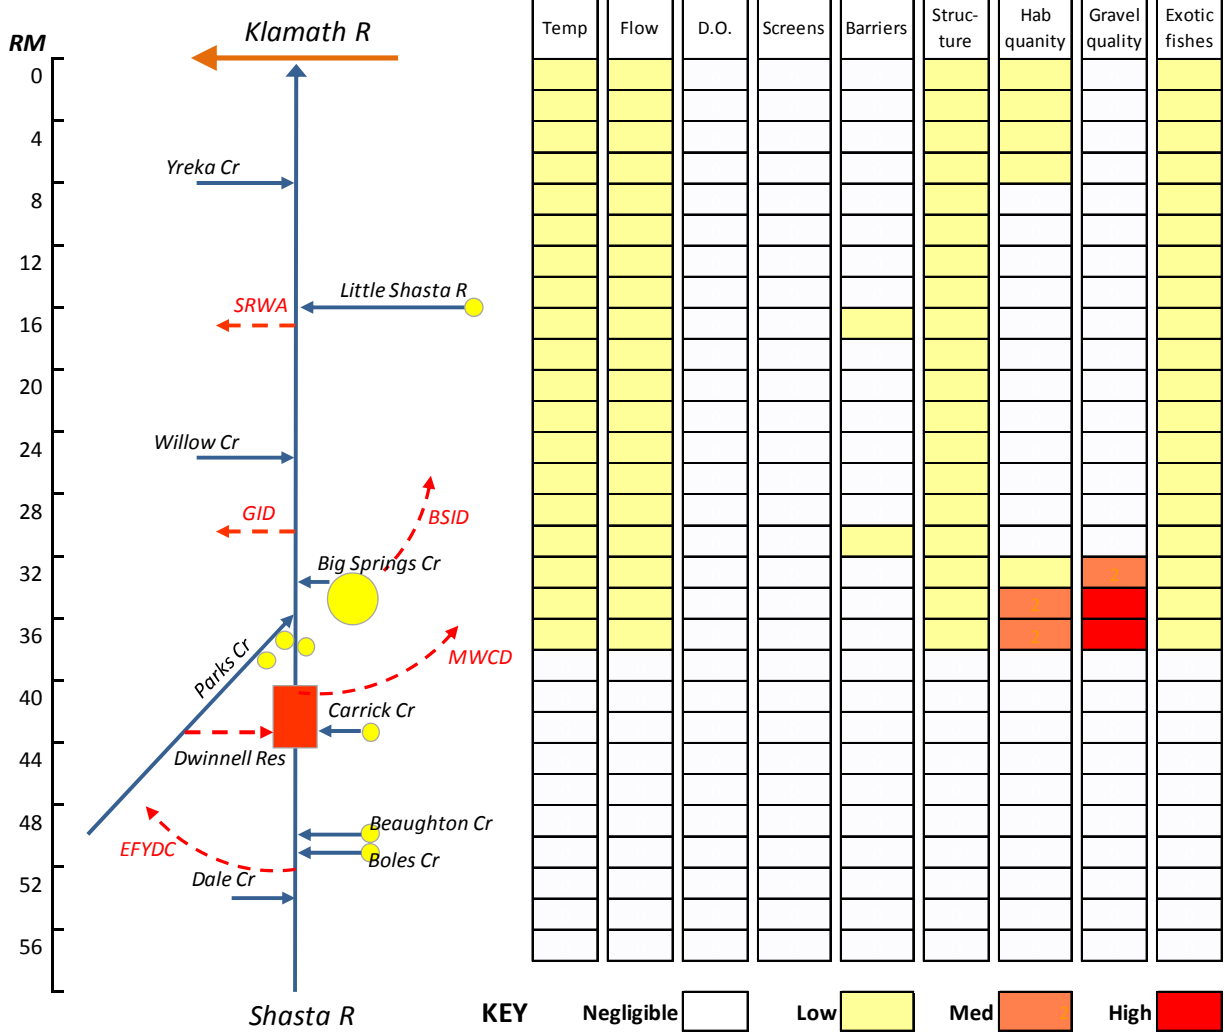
RM

0
4
8
12
16
20
24
28
32
36
40
44
48
52
56

Klamath R

Yreka Cr
Little Shasta R
SRWA
Willow Cr
GID
BSID
Big Springs Cr
Parks Cr
MWCD
Carrick Cr
Dwinnell Res
Beaughton Cr
EFYDC
Boles Cr
Dale Cr

Shasta R

| Temp | Flow | D.O. | Screens | Barriers | Structure | Hab quanity | Gravel quality | Exotic fishes |
|---|---|---|---|---|---|---|---|---|

KEY Negligible Low Med High